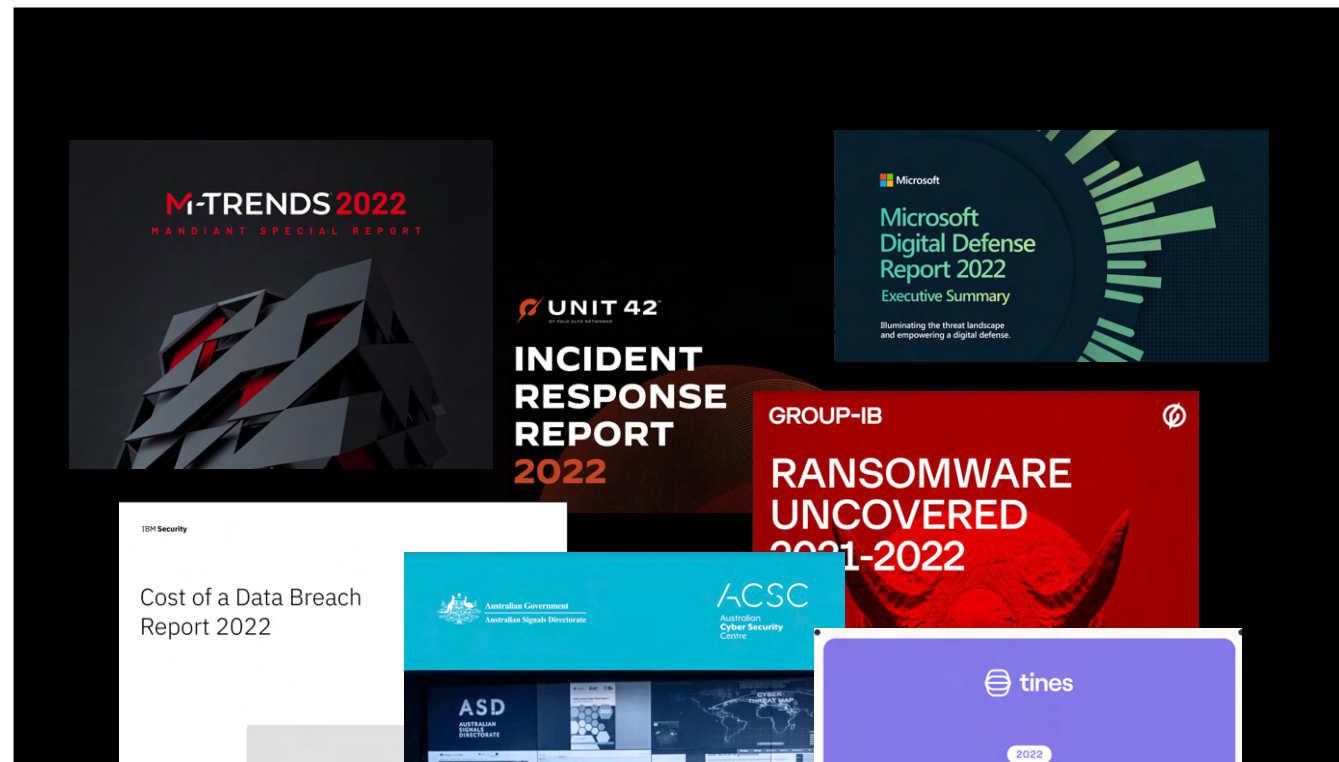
M-TRENDS 2022
MANDIANT SPECIAL REPORT

UNIT 42
BY PALO ALTO NETWORKS

INCIDENT RESPONSE REPORT 2022

Microsoft

Microsoft Digital Defense Report 2022

Executive Summary

Illuminating the threat landscape and empowering a digital defense.

GROUP-IB

RANSOMWARE UNCOVERED 2021-2022

IBM Security

Cost of a Data Breach Report 2022

Australian Government
Australian Signals Directorate

ACSC
Australian Cyber Security Centre

ASD
AUSTRALIAN SIGNALS DIRECTORATE

CYBER THREAT MAP

tines

2022